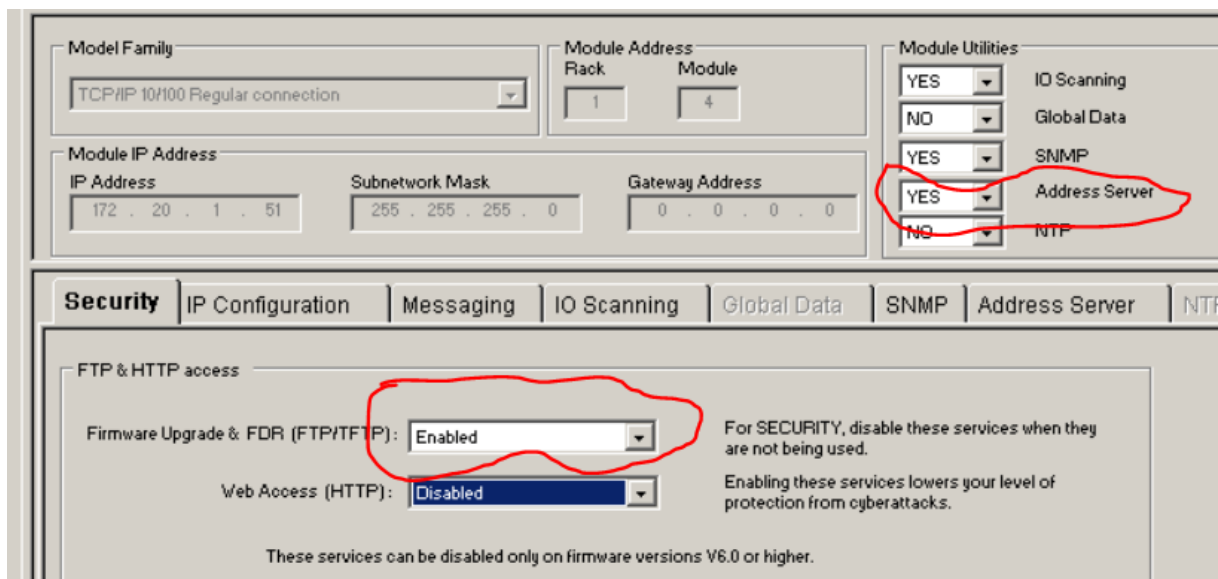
Model Family
TCP/IP 10/100 Regular connection

Module Address
Rack
1
Module
4

Module Utilities
YES IO Scanning
NO Global Data
YES SNMP
YES Address Server
NO NTP

Module IP Address
IP Address
172 . 20 . 1 . 51
Subnetwork Mask
255 . 255 . 255 . 0
Gateway Address
0 . 0 . 0 . 0

Security | IP Configuration | Messaging | IO Scanning | Global Data | SNMP | Address Server | NTP

FTP & HTTP access

Firmware Upgrade & FDR (FTP/TFTP): Enabled

For SECURITY, disable these services when they are not being used.

Web Access (HTTP): Disabled

Enabling these services lowers your level of protection from cyberattacks.

These services can be disabled only on firmware versions V6.0 or higher.